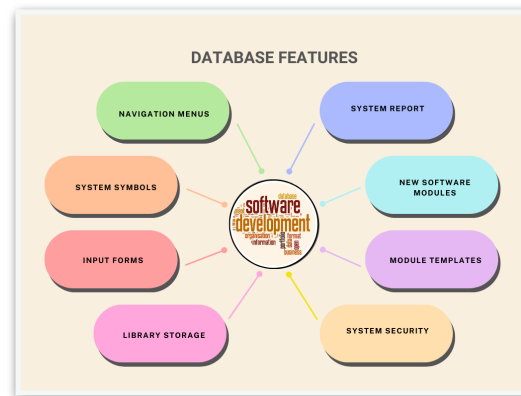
DATABASE FEATURES

NAVIGATION MENUS

SYSTEM REPORT

SYSTEM SYMBOLS

NEW SOFTWARE MODULES

INPUT FORMS

MODULE TEMPLATES

LIBRARY STORAGE

SYSTEM SECURITY

software
development
database
organization
information
format
business
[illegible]